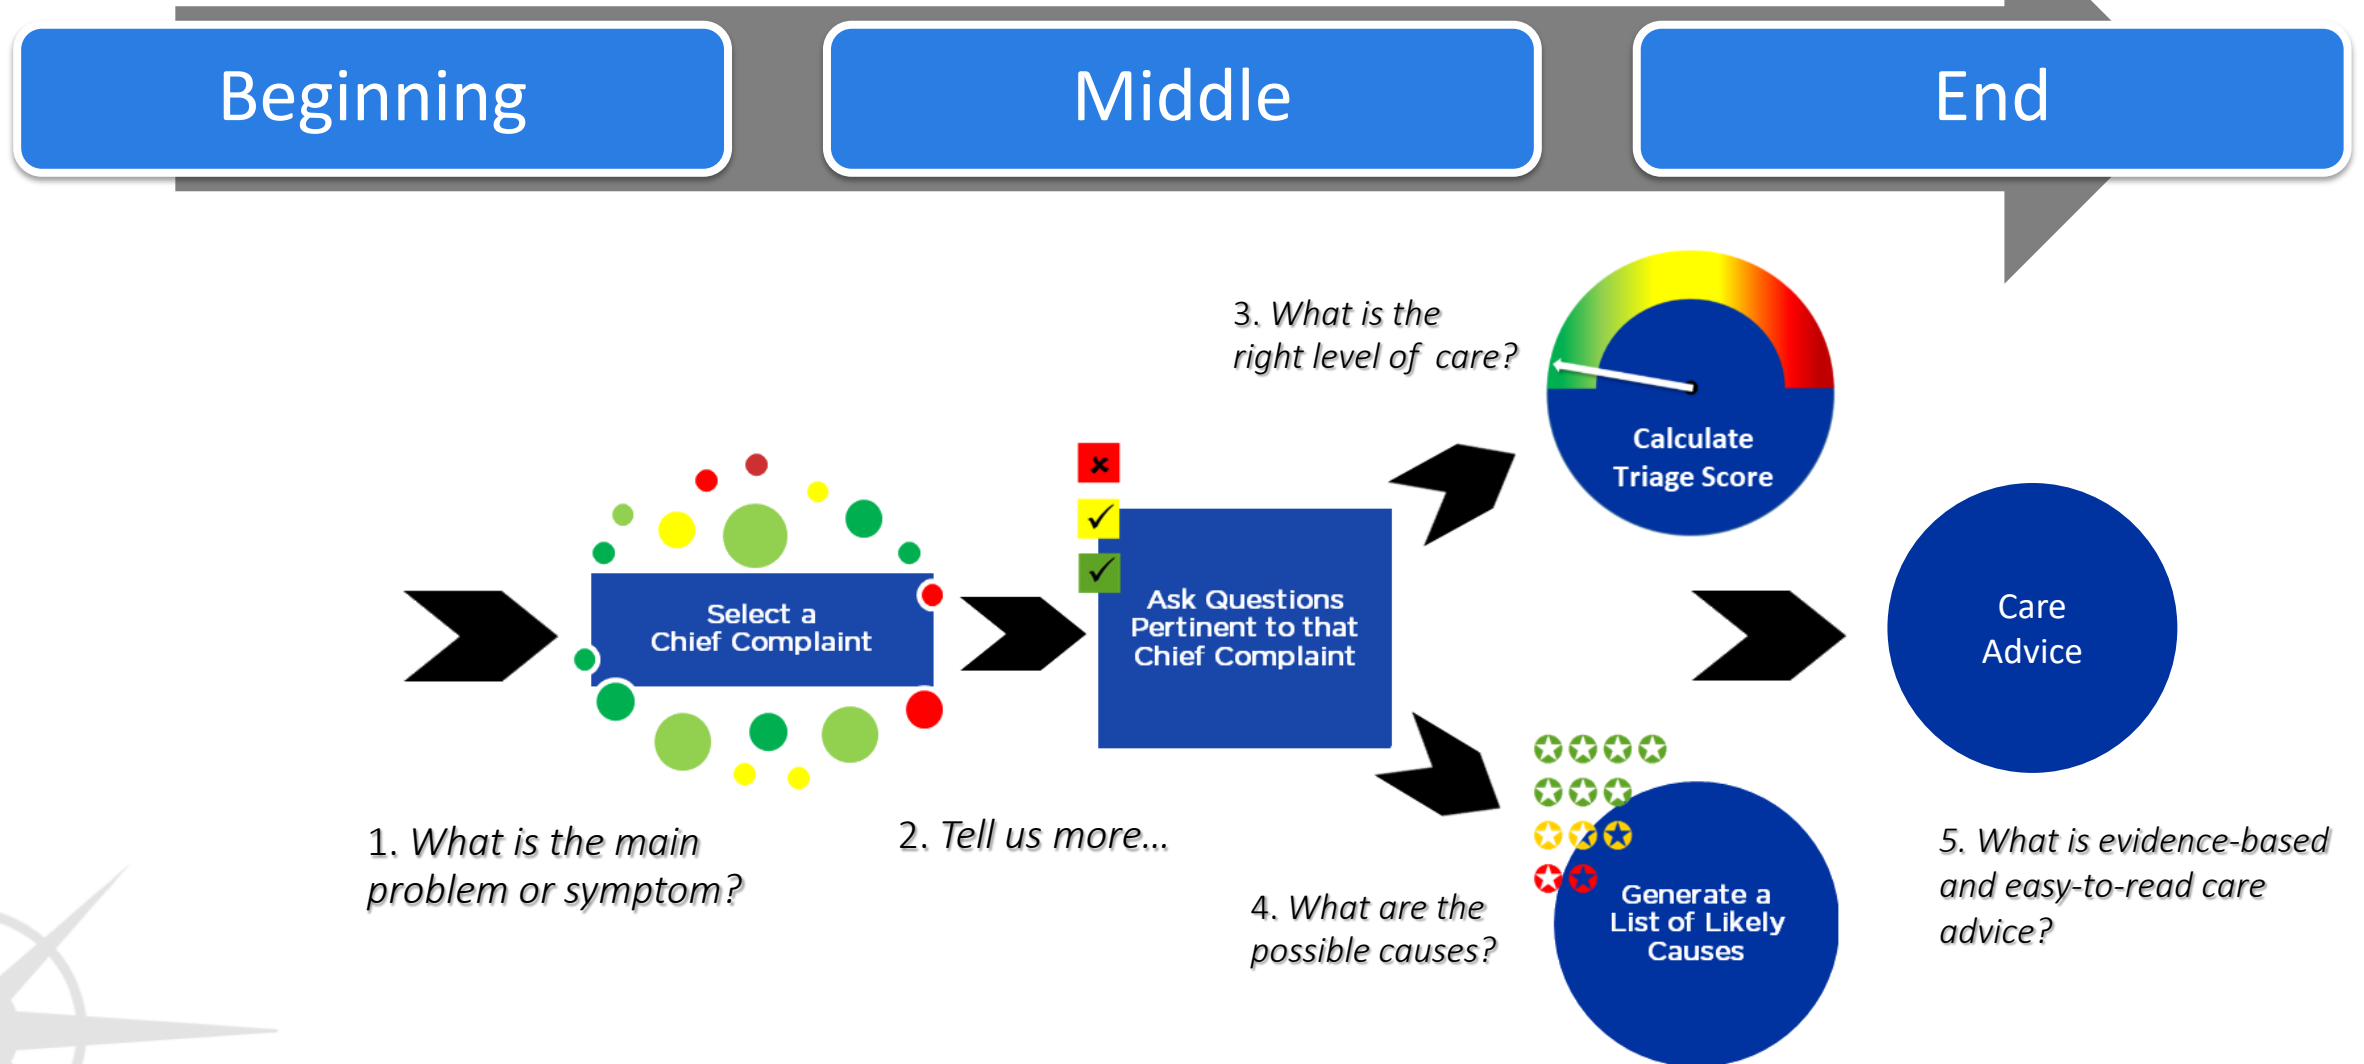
Beginning

Middle

End

3. What is the right level of care?

Calculate Triage Score

Select a Chief Complaint

Ask Questions Pertinent to that Chief Complaint

Care Advice

1. What is the main problem or symptom?

2. Tell us more...

Generate a List of Likely Causes

4. What are the possible causes?

5. What is evidence-based and easy-to-read care advice?